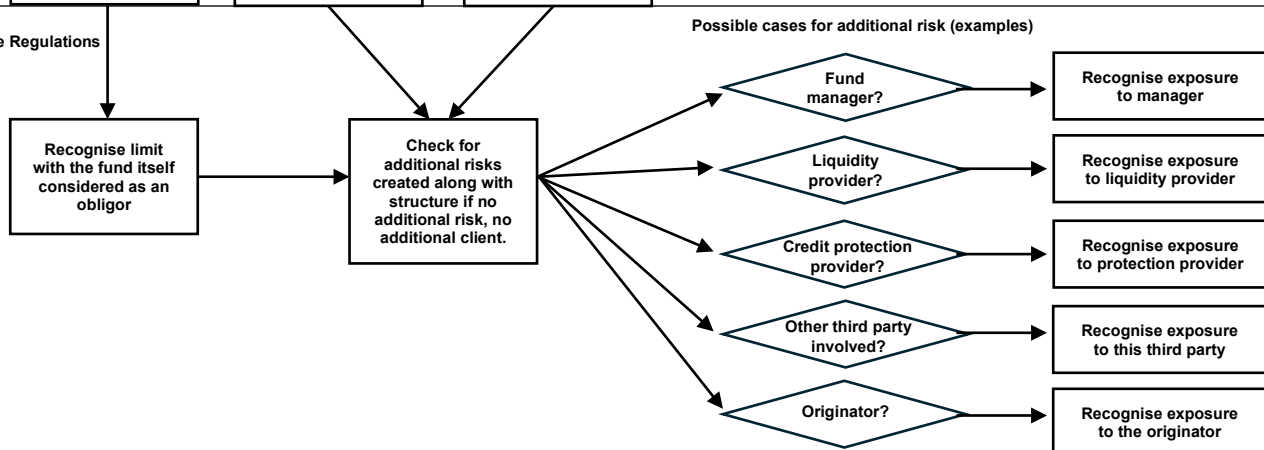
e Regulations

Possible cases for additional risk (examples)

Recognise limit with the fund itself considered as an obligor

Check for additional risks created along with structure if no additional risk, no additional client.

Fund manager?

Recognise exposure to manager

Liquidity provider?

Recognise exposure to liquidity provider

Credit protection provider?

Recognise exposure to protection provider

Other third party involved?

Recognise exposure to this third party

Originator?

Recognise exposure to the originator